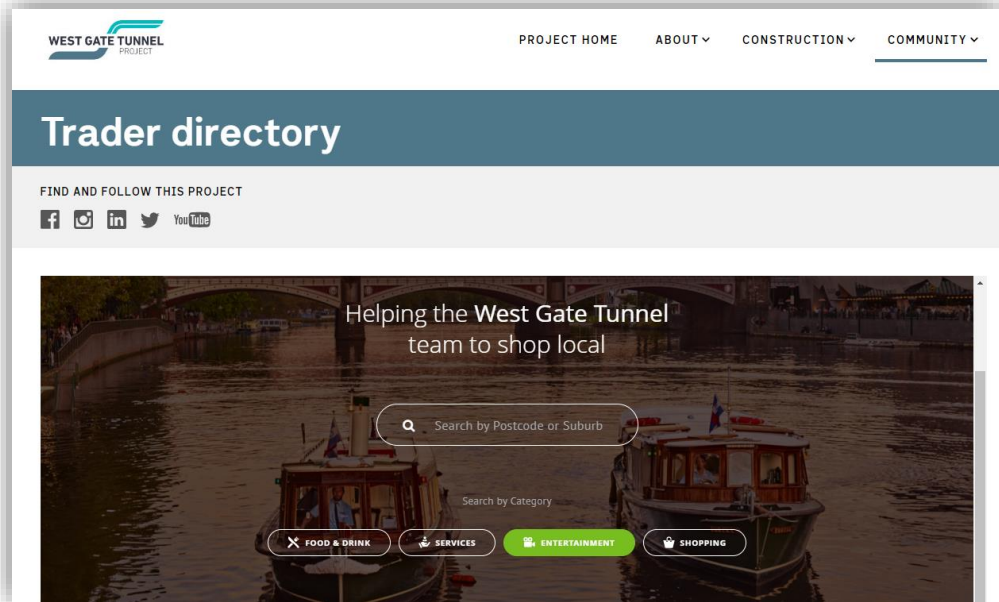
WEST GATE TUNNEL
PROJECT

PROJECT HOME ABOUT CONSTRUCTION COMMUNITY

Trader directory

FIND AND FOLLOW THIS PROJECT

YouTube

Helping the West Gate Tunnel team to shop local

Search by Postcode or Suburb

Search by Category

FOOD & DRINK
SERVICES
ENTERTAINMENT
SHOPPING